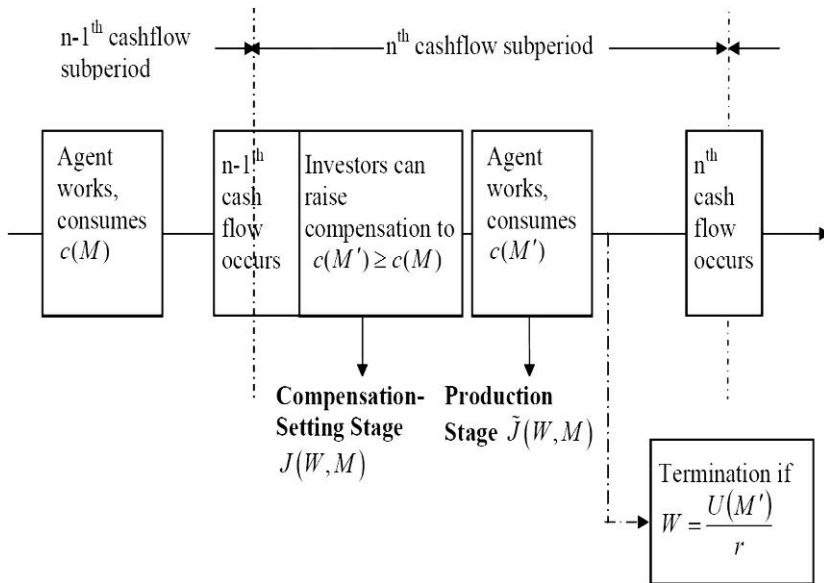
n-1$^{th}$ cashflow subperiod

n$^{th}$ cashflow subperiod

Agent works, consumes $c(M)$

n-1$^{th}$ cash flow occurs

Investors can raise compensation to $c(M') \geq c(M)$

Agent works, consumes $c(M')$

n$^{th}$ cash flow occurs

Compensation-Setting Stage $J(W,M)$

Production Stage $\tilde{J}(W,M)$

Termination if $W = \frac{U(M')}{r}$